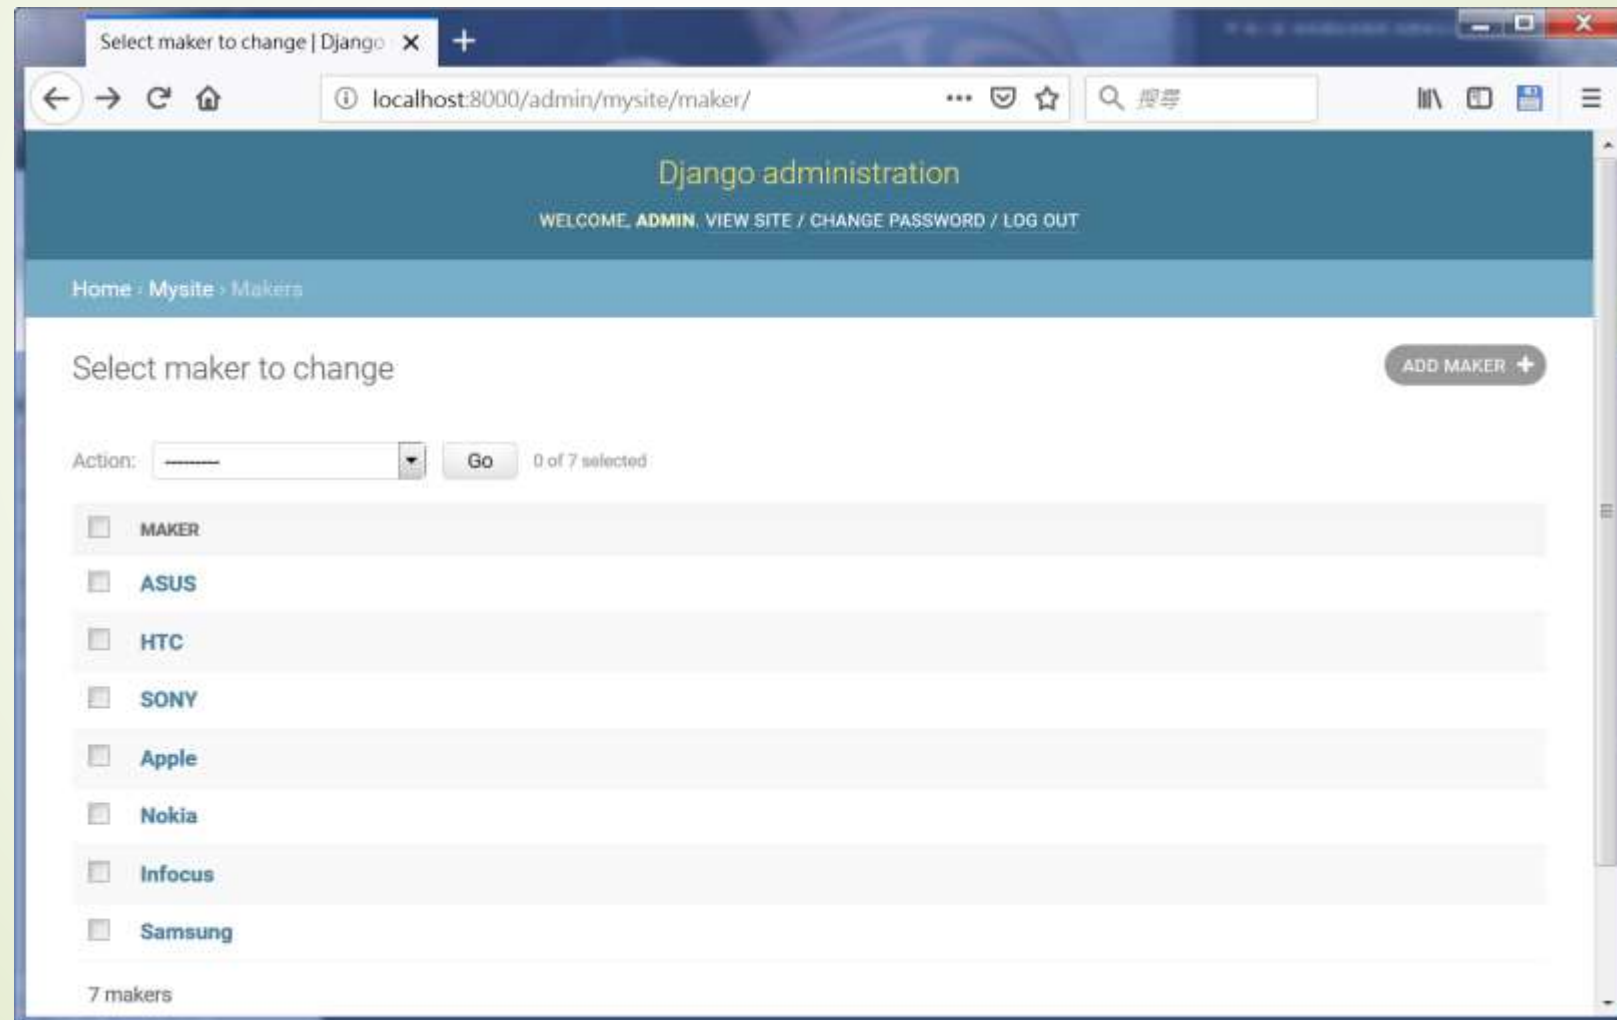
Select maker to change | Django

localhost:8000/admin/mysite/maker/

搜尋

Django administration

WELCOME, ADMIN. VIEW SITE / CHANGE PASSWORD / LOG OUT

Home › Mysite › Makers

Select maker to change

ADD MAKER

Action: --------- Go 0 of 7 selected

MAKER

ASUS

HTC

SONY

Apple

Nokia

Infocus

Samsung

7 makers